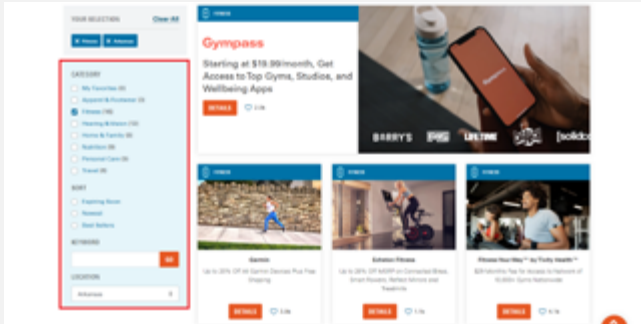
YOUR SELECTION Clear All

× Fitness × Arkansas

CATEGORY

My Favorites (0)

Apparel & Footwear (3)

Fitness (16)

Hearing & Vision (13)

Home & Family (6)

Nutrition (9)

Personal Care (3)

Travel (8)

SORT

Expiring Soon

Newest

Best Sellers

KEYWORD

GO

LOCATION

Arkansas

FITNESS

Gympass

Starting at $19.99/month, Get Access to Top Gyms, Studios, and Wellbeing Apps

DETAILS 2.1k

BARRY'S LIFETIME [solidcore]

FITNESS

Garmin

Up to 20% Off All Garmin Devices Plus Free Shipping

DETAILS 3.8k

FITNESS

Echelon Fitness

Up to 35% Off MSRP on Connected Bikes, Smart Rowers, Reflect Mirrors and Treadmills

DETAILS 1.1k

FITNESS

Fitness Your Way™ by Tivity Health™

$29/Month Fee for Access to Network of 10,000+ Gyms Nationwide

DETAILS 4.1k